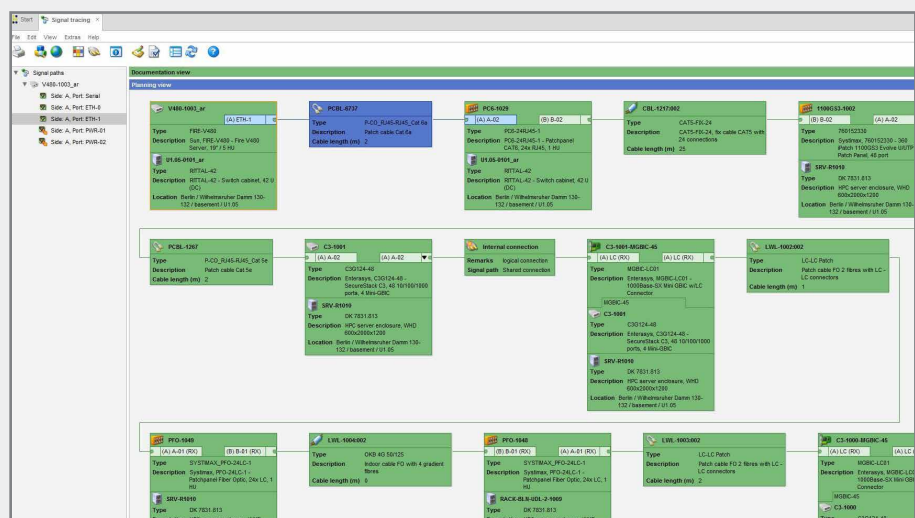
Start | Signal tracing ×

File Edit View Extras Help

Signal paths
V480-1003_ar
Side: A, Port: Serial
Side: A, Port: ETH-0
Side: A, Port: ETH-1
Side: A, Port: PWR-01
Side: A, Port: PWR-02

Documentation view

Planning view

V480-1003_ar
(A) ETH-1
Type FIRE-V480
Description Sun, FIRE-V480 - Fire V480 Server, 19" / 5 HU
U1.05-0101_ar
Type RITTAL-42
Description RITTAL-42 - Switch cabinet, 42 U (DC)
Location Berlin / Wilhelmsruher Damm 130-132 / basement / U1.05

PCBL-6737
Type P-CO_RJ45-RJ45_Cat 6e
Description Patch cable Cat 6e
Cable length (m) 2

PC8-1029
(A) A-02 | (B) B-02
Type PC8-24RJ45-1
Description PC8-24RJ45-1 - Patchpanel CAT6, 24x RJ45, 1 HU
U1.05-0101_ar
Type RITTAL-42
Description RITTAL-42 - Switch cabinet, 42 U (DC)
Location Berlin / Wilhelmsruher Damm 130-132 / basement / U1.05

CBL-1217:002
Type CAT5-FIX-24
Description CAT5-FIX-24, 8x cable CAT5 with 24 connections
Cable length (m) 25

1100GS3-1002
(B) B-02 | (A) A-02
Type 760152336
Description Systimax, 760152336 - 360 iPatch 1100GS3 Evolve U/UTP Patch Panel, 48 port
SRV-R1010
Type DK 7831.813
Description HPC server enclosure, WHD 600x2000x1200
Location Berlin / Wilhelmsruher Damm 130-132 / basement / U1.05

PCBL-1267
Type P-CO_RJ45-RJ45_Cat 5e
Description Patch cable Cat 5e
Cable length (m) 2

C3-1001
(A) A-02 | (A) A-02
Type C3G124-48
Description Enterasys, C3G124-48 - SecureStack C3, 48 10/100/1000 ports, 4 Mini-GBIC
SRV-R1010
Type DK 7831.813
Description HPC server enclosure, WHD 600x2000x1200
Location Berlin / Wilhelmsruher Damm 130-132 / basement / U1.05

Internal connection
Remarks logical connection
Signal path Shared connection

C3-1001-MGBIC-45
(A) LC (RX) | (A) LC (RX)
Type MGBIC-LC01
Description Enterasys, MGBIC-LC01 - 1000Base-SX Mini GBIC w/LC Connector
MGBIC-45
C3-1001
Type C3G124-48
Description Enterasys, C3G124-48 - SecureStack C3, 48 10/100/1000 ports, 4 Mini-GBIC
SRV-R1010
Type DK 7831.813
Description HPC server enclosure, WHD 600x2000x1200
Location Berlin / Wilhelmsruher Damm 130-132 / basement / U1.05

LWL-1002:002
Type LC-LC Patch
Description Patch cable FO 2 fibres with LC - LC connectors
Cable length (m) 1

PFO-1049
(A) A-01 (RX) | (B) B-01 (RX)
Type SYSTIMAX_PFO-24LC-1
Description Systimax, PFO-24LC-1 - Patchpanel Fiber Optic, 24x LC, 1 HU
SRV-R1010
Type DK 7831.813

LWL-1004:002
Type OKB 4G 50/125
Description Indoor cable FO with 4 gradient fibres
Cable length (m) 0

PFO-1048
(B) B-01 (RX) | (A) A-01 (RX)
Type SYSTIMAX_PFO-24LC-1
Description Systimax, PFO-24LC-1 - Patchpanel Fiber Optic, 24x LC, 1 HU
RACK-BLN-UDL-2-1000
Type DK 7831.813

LWL-1003:002
Type LC-LC Patch
Description Patch cable FO 2 fibres with LC - LC connectors
Cable length (m) 2

C3-1000-MGBIC-45
(A) LC (RX) | (A) LC (RX)
Type MGBIC-LC01
Description Enterasys, MGBIC-LC01 - 1000Base-SX Mini GBIC
MGBIC-45
C3-1000